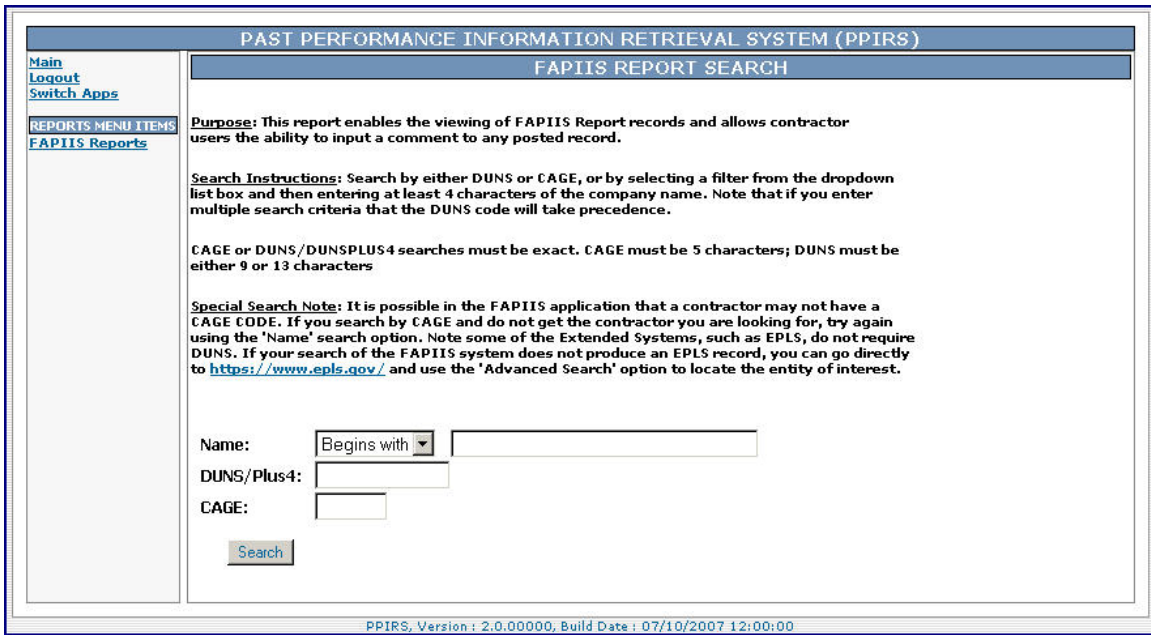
PAST PERFORMANCE INFORMATION RETRIEVAL SYSTEM (PPIRS)

Main
Logout
Switch Apps

REPORTS MENU ITEMS
FAPIIS Reports

FAPIIS REPORT SEARCH

Purpose: This report enables the viewing of FAPIIS Report records and allows contractor users the ability to input a comment to any posted record.

Search Instructions: Search by either DUNS or CAGE, or by selecting a filter from the dropdown list box and then entering at least 4 characters of the company name. Note that if you enter multiple search criteria that the DUNS code will take precedence.

CAGE or DUNS/DUNSPLUS4 searches must be exact. CAGE must be 5 characters; DUNS must be either 9 or 13 characters

Special Search Note: It is possible in the FAPIIS application that a contractor may not have a CAGE CODE. If you search by CAGE and do not get the contractor you are looking for, try again using the 'Name' search option. Note some of the Extended Systems, such as EPLS, do not require DUNS. If your search of the FAPIIS system does not produce an EPLS record, you can go directly to https://www.epls.gov/ and use the 'Advanced Search' option to locate the entity of interest.

Name: Begins with
DUNS/Plus4:
CAGE:

Search

PPIRS, Version : 2.0.00000, Build Date : 07/10/2007 12:00:00